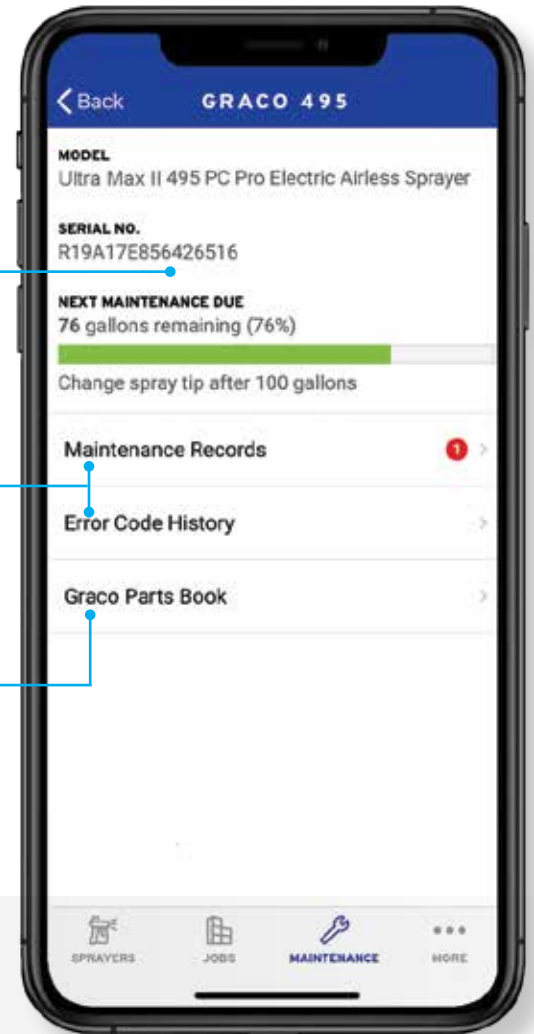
< Back GRACO 495

MODEL
Ultra Max II 495 PC Pro Electric Airless Sprayer

SERIAL NO.
R19A17E856426516

NEXT MAINTENANCE DUE
76 gallons remaining (76%)

Change spray tip after 100 gallons

Maintenance Records 1 >

Error Code History >

Graco Parts Book >

SPRAYERS JOBS MAINTENANCE MORE